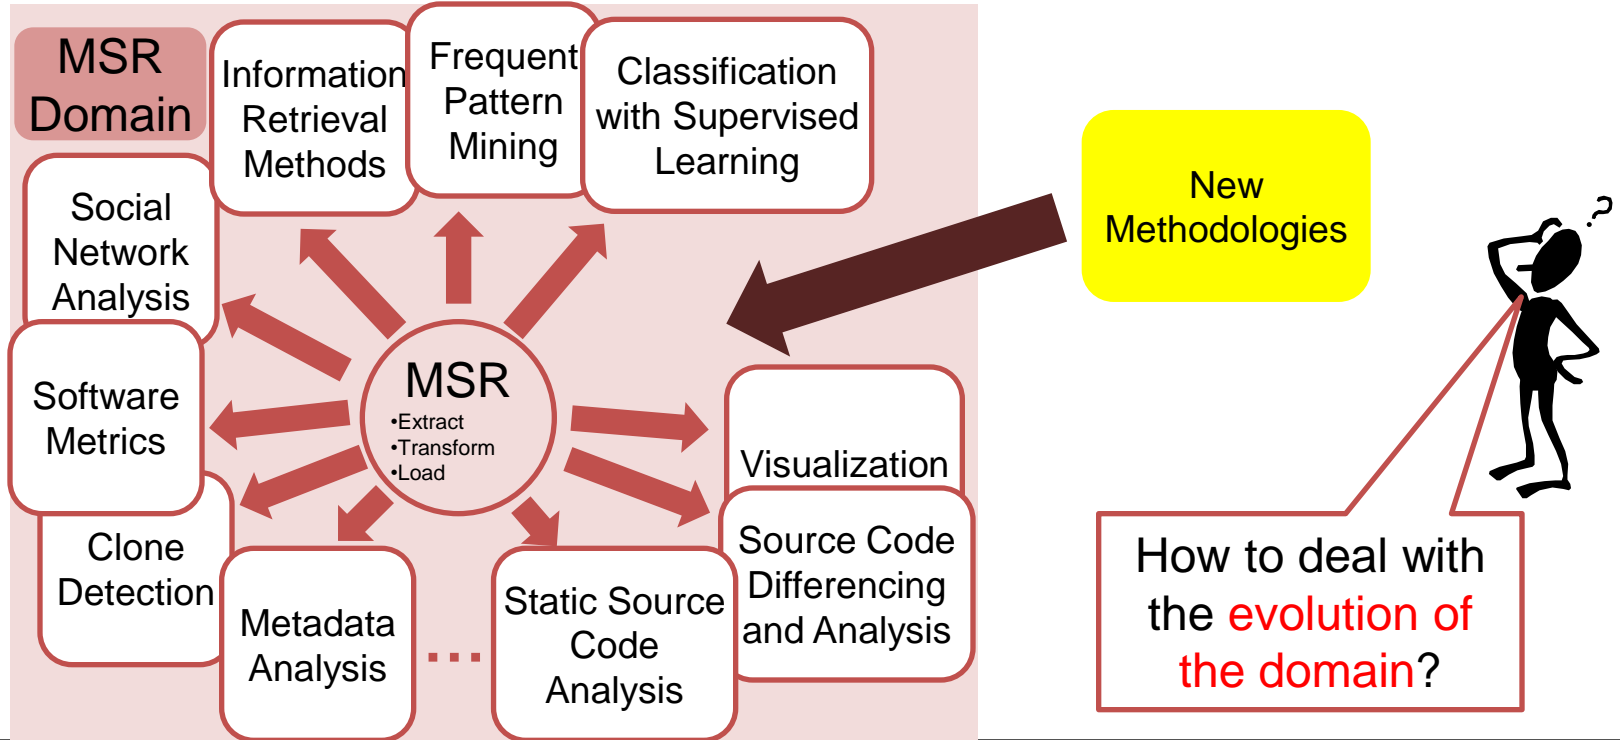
MSR Domain

Information Retrieval Methods

Frequent Pattern Mining

Classification with Supervised Learning

Social Network Analysis

Software Metrics

MSR
•Extract
•Transform
•Load

Visualization

Source Code Differencing and Analysis

Clone Detection

Metadata Analysis

...

Static Source Code Analysis

New Methodologies

How to deal with the evolution of the domain?